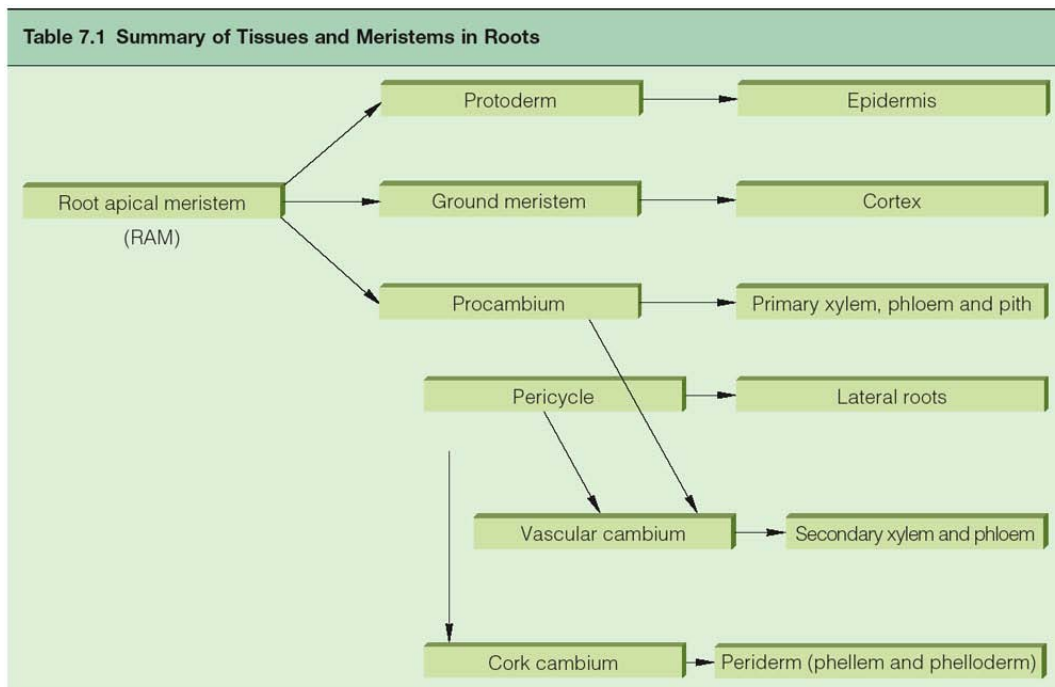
Table 7.1 Summary of Tissues and Meristems in Roots

Protoderm

Epidermis

Root apical meristem (RAM)

Ground meristem

Cortex

Procambium

Primary xylem, phloem and pith

Pericycle

Lateral roots

Vascular cambium

Secondary xylem and phloem

Cork cambium

Periderm (phellem and phelloderm)